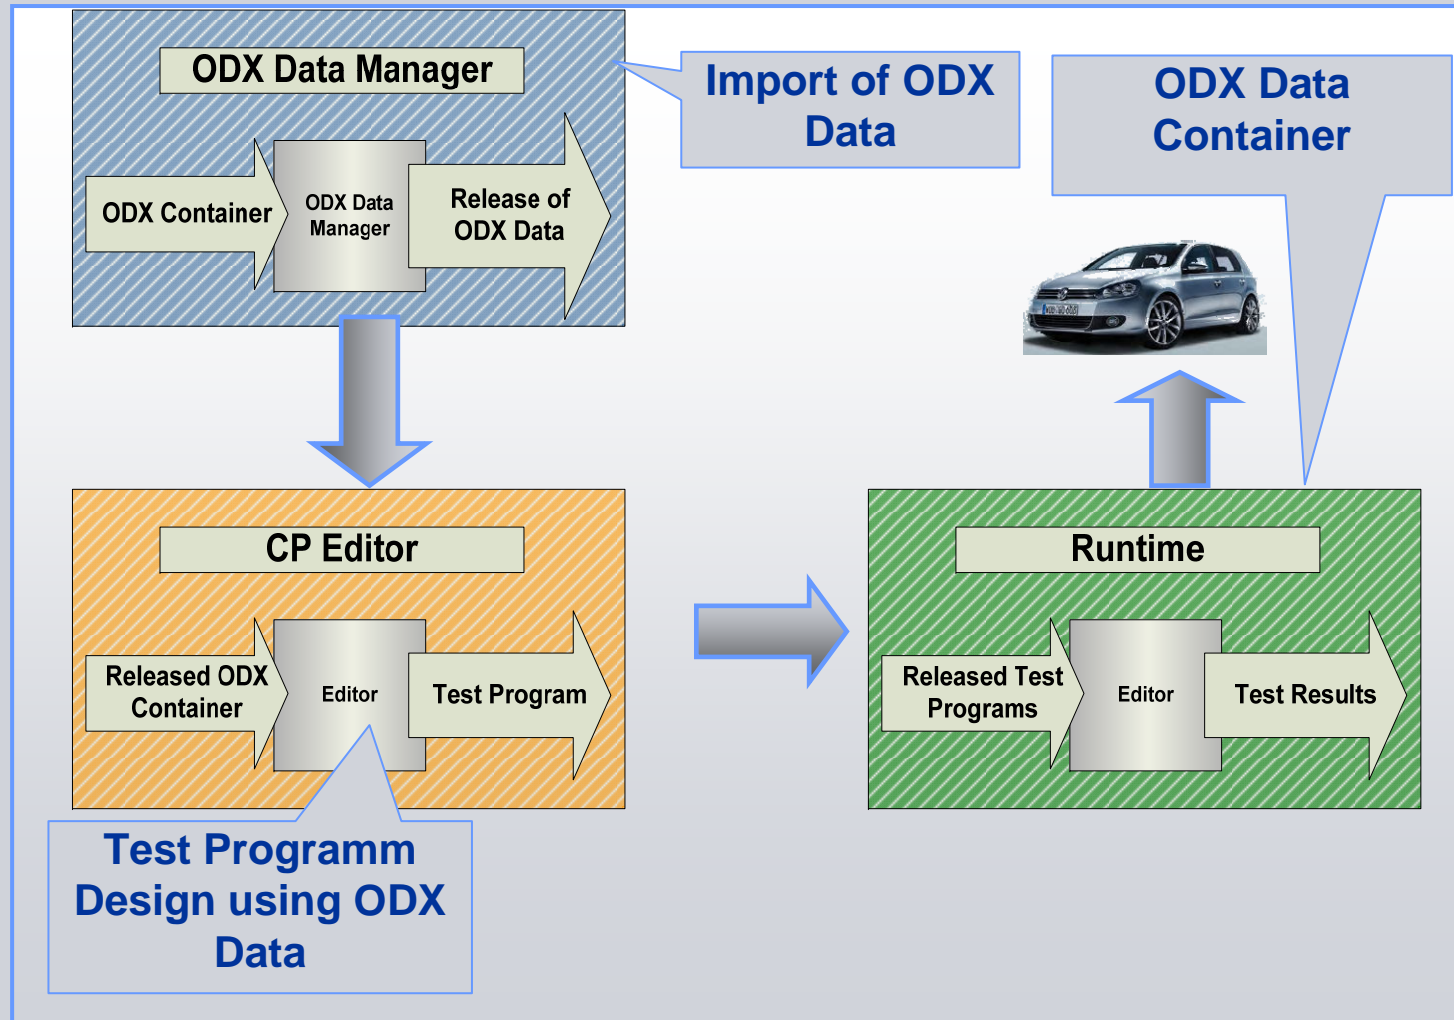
ODX Data Manager

ODX Container

ODX Data Manager

Release of ODX Data

Import of ODX Data

ODX Data Container

CP Editor

Released ODX Container

Editor

Test Program

Runtime

Released Test Programs

Editor

Test Results

Test Programm Design using ODX Data